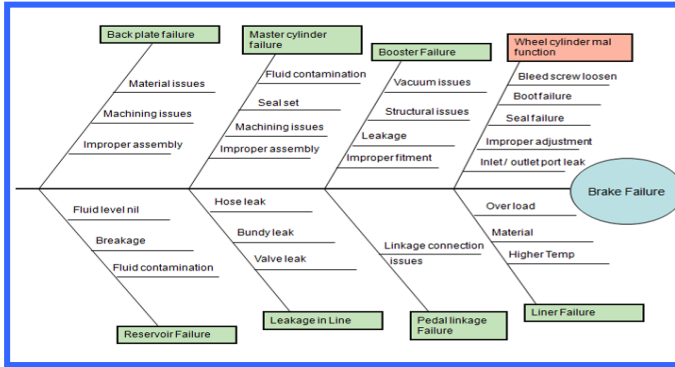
Back plate failure

Material issues

Machining issues

Improper assembly

Master cylinder failure

Fluid contamination

Seal set

Machining issues

Improper assembly

Booster Failure

Vacuum issues

Structural issues

Leakage

Improper fitment

Wheel cylinder mal function

Bleed screw loosen

Boot failure

Seal failure

Improper adjustment

Inlet / outlet port leak

Brake Failure

Fluid level nil

Breakage

Fluid contamination

Reservoir Failure

Hose leak

Bundy leak

Valve leak

Leakage in Line

Linkage connection issues

Pedal linkage Failure

Over load

Material

Higher Temp

Liner Failure